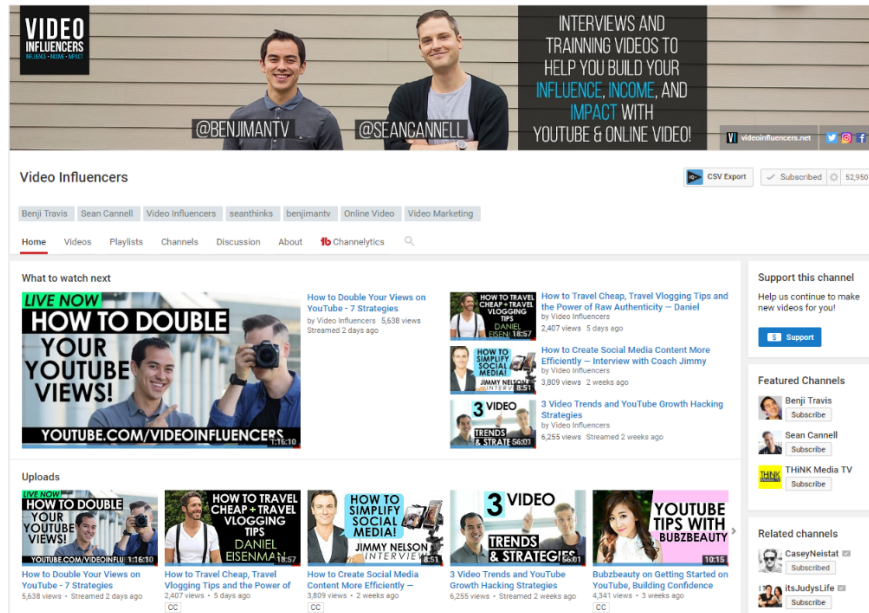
VIDEO INFLUENCERS
INFLUENCE • INCOME • IMPACT

INTERVIEWS AND TRAINNING VIDEOS TO HELP YOU BUILD YOUR INFLUENCE, INCOME, AND IMPACT WITH YOUTUBE & ONLINE VIDEO!

@BENJIMANTV
@SEANCANNELL
videoinfluencers.net

Video Influencers
CSV Export
Subscribed 52,950

Benji Travis | Sean Cannell | Video Influencers | seanthinks | benjimantv | Online Video | Video Marketing

Home | Videos | Playlists | Channels | Discussion | About | Channelytics

What to watch next

LIVE NOW
HOW TO DOUBLE YOUR YOUTUBE VIEWS!
YOUTUBE.COM/VIDEOINFLUENCERS
1:16:10

How to Double Your Views on YouTube - 7 Strategies
by Video Influencers 5,638 views
Streamed 2 days ago

HOW TO TRAVEL CHEAP + TRAVEL VLOGGING TIPS
DANIEL EISENMAN
18:57
How to Travel Cheap, Travel Vlogging Tips and the Power of Raw Authenticity — Daniel
by Video Influencers
2,407 views 5 days ago

HOW TO SIMPLIFY SOCIAL MEDIA!
JIMMY NELSON INTERVIEW
8:51
How to Create Social Media Content More Efficiently — Interview with Coach Jimmy
by Video Influencers
3,809 views 2 weeks ago

3 VIDEO TRENDS & STRATEGIES
56:01
3 Video Trends and YouTube Growth Hacking Strategies
by Video Influencers
6,255 views Streamed 2 weeks ago

Support this channel
Help us continue to make new videos for you!
Support

Featured Channels
Benji Travis
Subscribe
Sean Cannell
Subscribe
THiNK Media TV
Subscribe

Uploads

LIVE NOW
HOW TO DOUBLE YOUR YOUTUBE VIEWS!
YOUTUBE.COM/VIDEOINFLU
1:16:10
How to Double Your Views on YouTube - 7 Strategies
5,638 views • Streamed 2 days ago

HOW TO TRAVEL CHEAP + TRAVEL VLOGGING TIPS
DANIEL EISENMAN
18:57
How to Travel Cheap, Travel Vlogging Tips and the Power of
2,407 views • 5 days ago
CC

HOW TO SIMPLIFY SOCIAL MEDIA!
JIMMY NELSON INTERVIEW
8:51
How to Create Social Media Content More Efficiently —
3,809 views • 2 weeks ago
CC

3 VIDEO TRENDS & STRATEGIES
56:01
3 Video Trends and YouTube Growth Hacking Strategies
6,255 views • Streamed 2 weeks ago

YOUTUBE TIPS WITH BUBZBEAUTY
10:15
Bubzbeauty on Getting Started on YouTube, Building Confidence
4,341 views • 2 weeks ago
CC

Related channels
CaseyNeistat
Subscribed
itsJudysLife
Subscribe